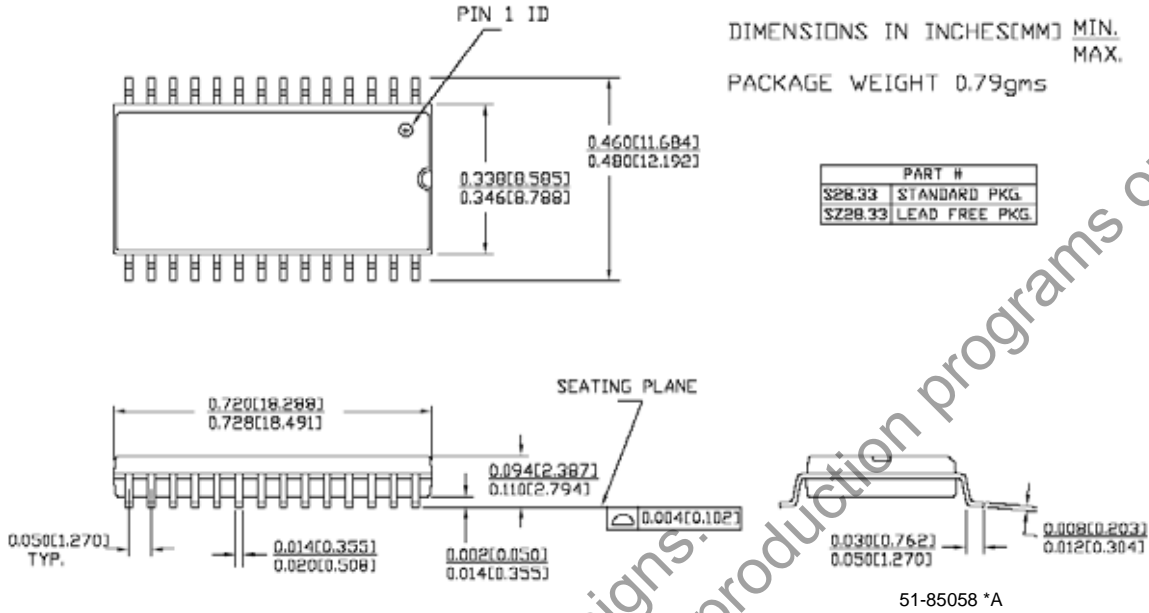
PIN 1 ID

DIMENSIONS IN INCHES[MM] $\frac{\text{MIN.}}{\text{MAX.}}$

PACKAGE WEIGHT 0.79gms

$\frac{0.460[11.684]}{0.480[12.192]}$

$\frac{0.338[8.585]}{0.346[8.788]}$

| PART # | |
|---|---|
| S28.33 | STANDARD PKG. |
| SZ28.33 | LEAD FREE PKG. |

SEATING PLANE

$\frac{0.720[18.288]}{0.728[18.491]}$

$\frac{0.094[2.387]}{0.110[2.794]}$

0.004[0.102]

0.050[1.270] TYP.

$\frac{0.014[0.355]}{0.020[0.508]}$

$\frac{0.002[0.050]}{0.014[0.355]}$

$\frac{0.030[0.762]}{0.050[1.270]}$

$\frac{0.008[0.203]}{0.012[0.304]}$

51-85058 *A

signs. production programs o